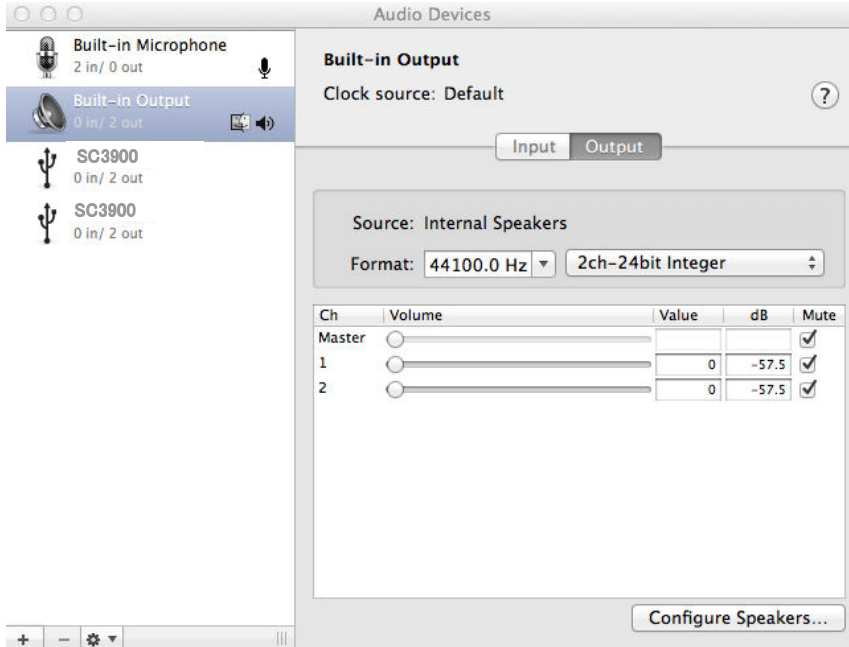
Audio Devices

Built-in Microphone
2 in/ 0 out

Built-in Output
0 in/ 2 out

SC3900
0 in/ 2 out

SC3900
0 in/ 2 out

Built-in Output

Clock source: Default

?

Input Output

Source: Internal Speakers

Format: 44100.0 Hz 2ch-24bit Integer

| Ch | Volume | Value | dB | Mute |
|---|---|---|---|---|
| Master | | | | ✓ |
| 1 | | 0 | -57.5 | ✓ |
| 2 | | 0 | -57.5 | ✓ |

Configure Speakers...

+ −